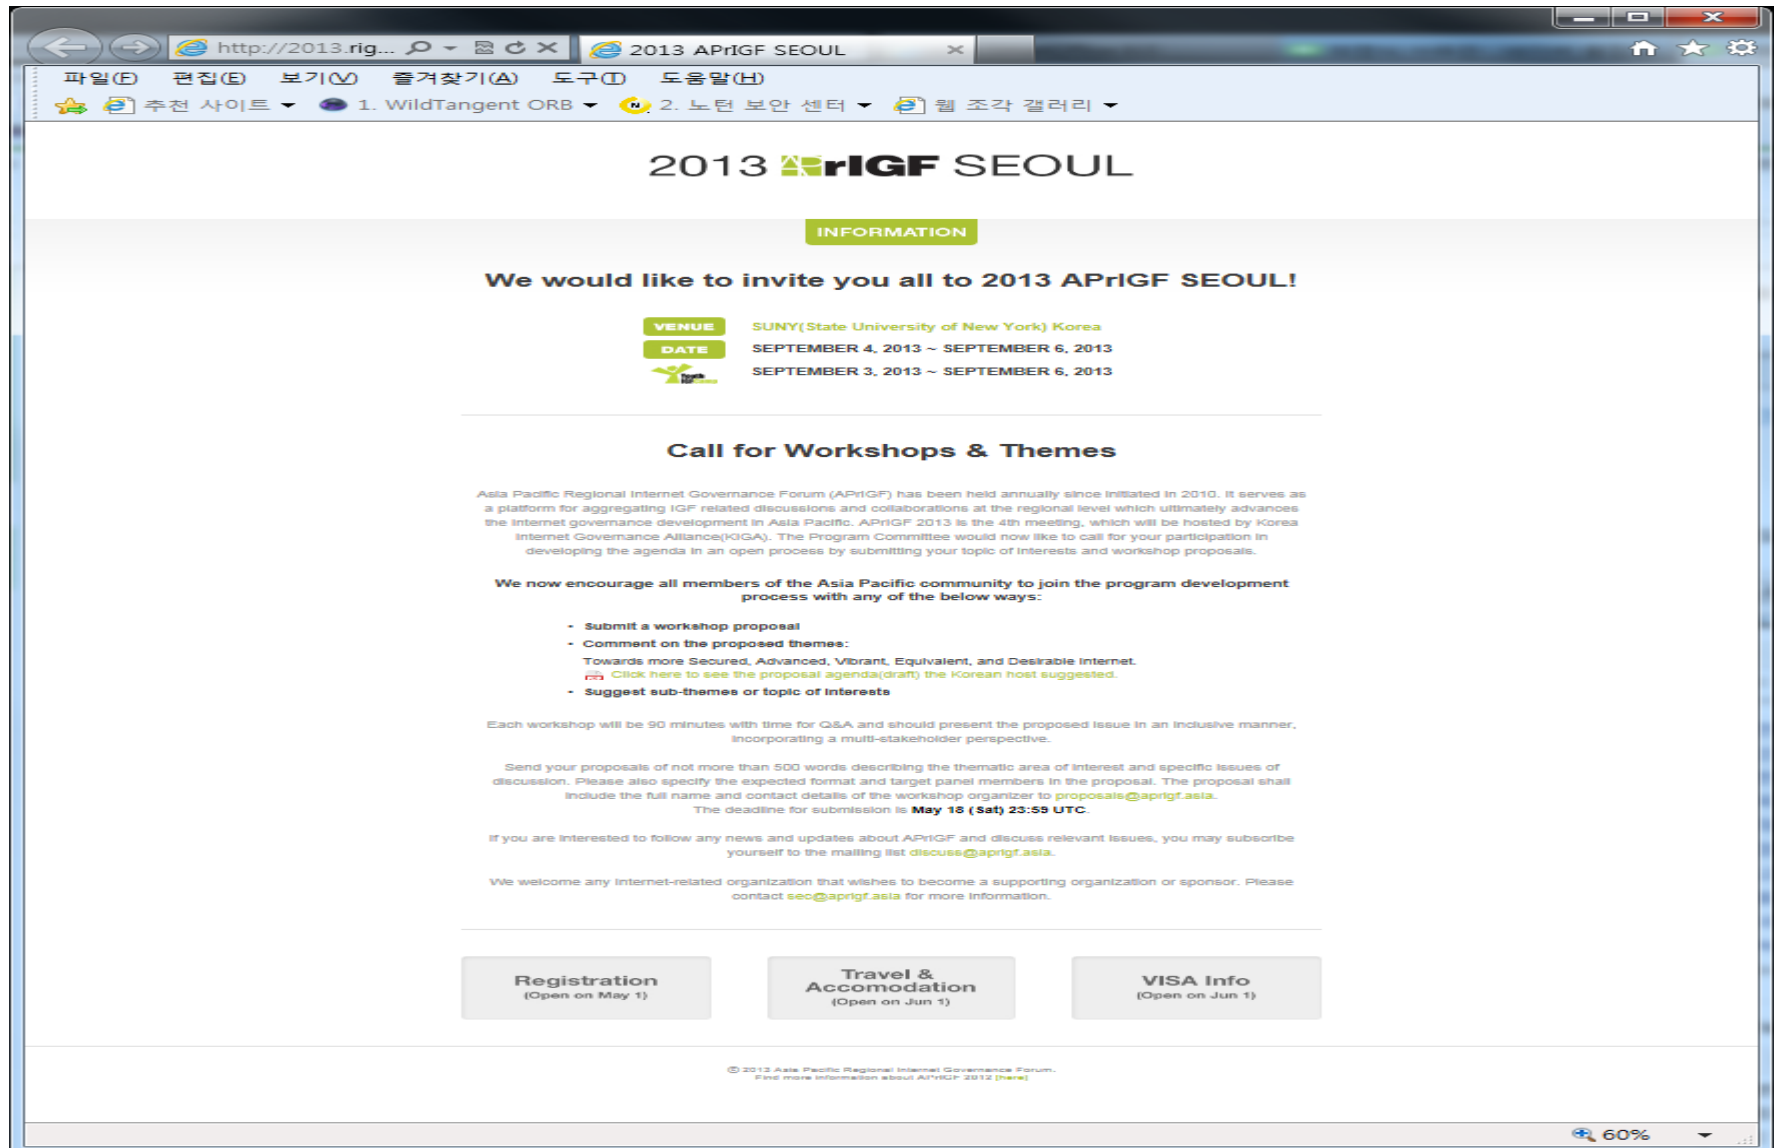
http://2013.rig...

2013 APrIGF SEOUL

파일(F) 편집(E) 보기(V) 즐겨찾기(A) 도구(T) 도움말(H)

추천 사이트 1. WildTangent ORB 2. 노턴 보안 센터 웹 조각 갤러리

2013 APrIGF SEOUL

INFORMATION

We would like to invite you all to 2013 APrIGF SEOUL!

VENUE SUNY(State University of New York) Korea
DATE SEPTEMBER 4, 2013 ~ SEPTEMBER 6, 2013
SEPTEMBER 3, 2013 ~ SEPTEMBER 6, 2013

Call for Workshops & Themes

Asia Pacific Regional Internet Governance Forum (APrIGF) has been held annually since initiated in 2010. It serves as a platform for aggregating IGF related discussions and collaborations at the regional level which ultimately advances the internet governance development in Asia Pacific. APrIGF 2013 is the 4th meeting, which will be hosted by Korea Internet Governance Alliance(KIGA). The Program Committee would now like to call for your participation in developing the agenda in an open process by submitting your topic of interests and workshop proposals.

We now encourage all members of the Asia Pacific community to join the program development process with any of the below ways:

- Submit a workshop proposal
- Comment on the proposed themes:
Towards more Secured, Advanced, Vibrant, Equivalent, and Desirable Internet.
Click here to see the proposal agenda(draft) the Korean host suggested.
- Suggest sub-themes or topic of interests

Each workshop will be 90 minutes with time for Q&A and should present the proposed issue in an inclusive manner, incorporating a multi-stakeholder perspective.

Send your proposals of not more than 500 words describing the thematic area of interest and specific issues of discussion. Please also specify the expected format and target panel members in the proposal. The proposal shall include the full name and contact details of the workshop organizer to proposals@aprigf.asia.
The deadline for submission is May 18 (Sat) 23:59 UTC.

If you are interested to follow any news and updates about APrIGF and discuss relevant issues, you may subscribe yourself to the mailing list discuss@aprigf.asia.

We welcome any internet-related organization that wishes to become a supporting organization or sponsor. Please contact sec@aprigf.asia for more information.

Registration (Open on May 1)

Travel & Accomodation (Open on Jun 1)

VISA Info (Open on Jun 1)

© 2013 Asia Pacific Regional Internet Governance Forum.
Find more information about APrIGF 2012 [here]

60%